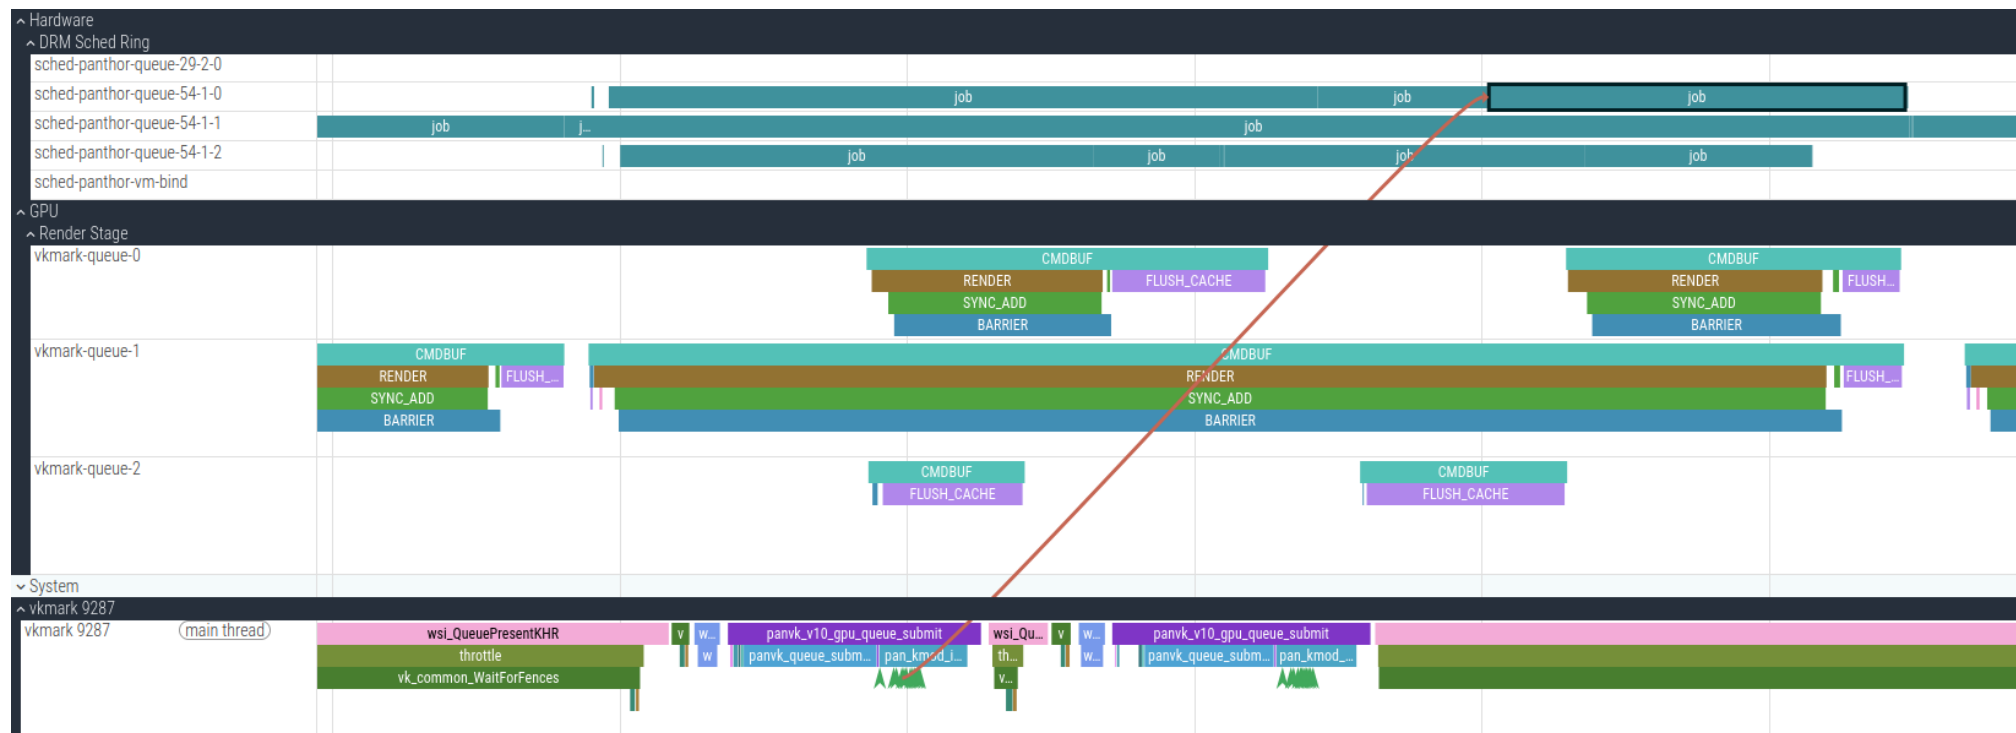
Hardware
DRM Sched Ring
sched-panthor-queue-29-2-0
sched-panthor-queue-54-1-0
job job job
sched-panthor-queue-54-1-1
job j... job
sched-panthor-queue-54-1-2
job job job job
sched-panthor-vm-bind
GPU
Render Stage
vkmark-queue-0
CMDBUF
RENDER FLUSH_CACHE
SYNC_ADD
BARRIER
CMDBUF
RENDER FLUSH...
SYNC_ADD
BARRIER
vkmark-queue-1
CMDBUF
RENDER FLUSH_...
SYNC_ADD
BARRIER
CMDBUF
RENDER FLUSH_...
SYNC_ADD
BARRIER
vkmark-queue-2
CMDBUF
FLUSH_CACHE
CMDBUF
FLUSH_CACHE
System
vkmark 9287
vkmark 9287 main thread
wsi_QueuePresentKHR v w... panvk_v10_gpu_queue_submit wsi_Qu... v w... panvk_v10_gpu_queue_submit
throttle w panvk_queue_subm... pan_kmod_i... th... w... panvk_queue_subm... pan_kmod_...
vk_common_WaitForFences v...